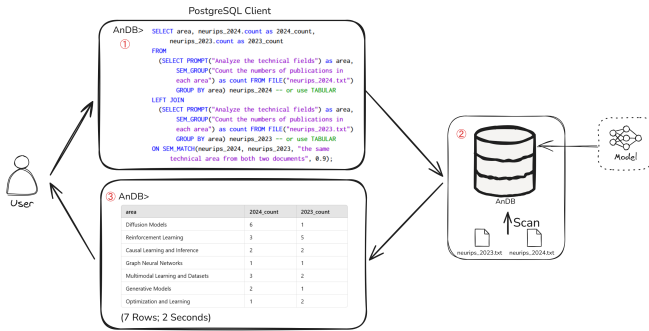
PostgreSQL Client

AnDB>
①
SELECT area, neurips_2024.count as 2024_count,
       neurips_2023.count as 2023_count
  FROM
    (SELECT PROMPT("Analyze the technical fields") as area,
        SEM_GROUP("Count the numbers of publications in
        each area") as count FROM FILE("neurips_2024.txt")
        GROUP BY area) neurips_2024 -- or use TABULAR
  LEFT JOIN
    (SELECT PROMPT("Analyze the technical fields") as area,
        SEM_GROUP("Count the numbers of publications in
        each area") as count FROM FILE("neurips_2023.txt")
        GROUP BY area) neurips_2023 -- or use TABULAR
  ON SEM_MATCH(neurips_2024, neurips_2023, "the same
     technical area from both two documents", 0.9);

User

② AnDB

Model

Scan

neurips_2023.txt neurips_2024.txt

③ AnDB>

| area | 2024_count | 2023_count |
|---|---|---|
| Diffusion Models | 6 | 1 |
| Reinforcement Learning | 3 | 5 |
| Causal Learning and Inference | 2 | 2 |
| Graph Neural Networks | 1 | 1 |
| Multimodal Learning and Datasets | 3 | 2 |
| Generative Models | 2 | 1 |
| Optimization and Learning | 1 | 2 |

(7 Rows; 2 Seconds)